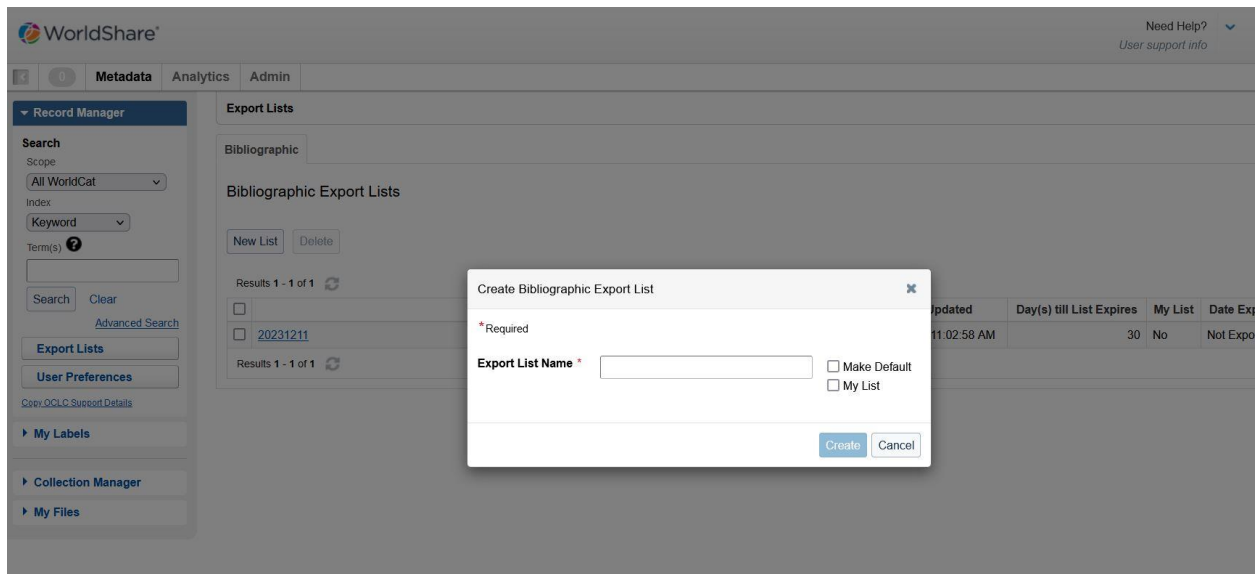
WorldShare®

Need Help?
User support info

0 Metadata Analytics Admin

Record Manager

Search
Scope
All WorldCat
Index
Keyword
Term(s)

Search Clear
Advanced Search

Export Lists
User Preferences
Copy OCLC Support Details

My Labels

Collection Manager

My Files

Export Lists

Bibliographic

Bibliographic Export Lists

New List Delete

Results 1 - 1 of 1

| | | Updated | Day(s) till List Expires | My List | Date Exp |
|---|---|---|---|---|---|
| | 20231211 | 11:02:58 AM | 30 | No | Not Expo |

Results 1 - 1 of 1

Create Bibliographic Export List

*Required

Export List Name *

Make Default
My List

Create Cancel